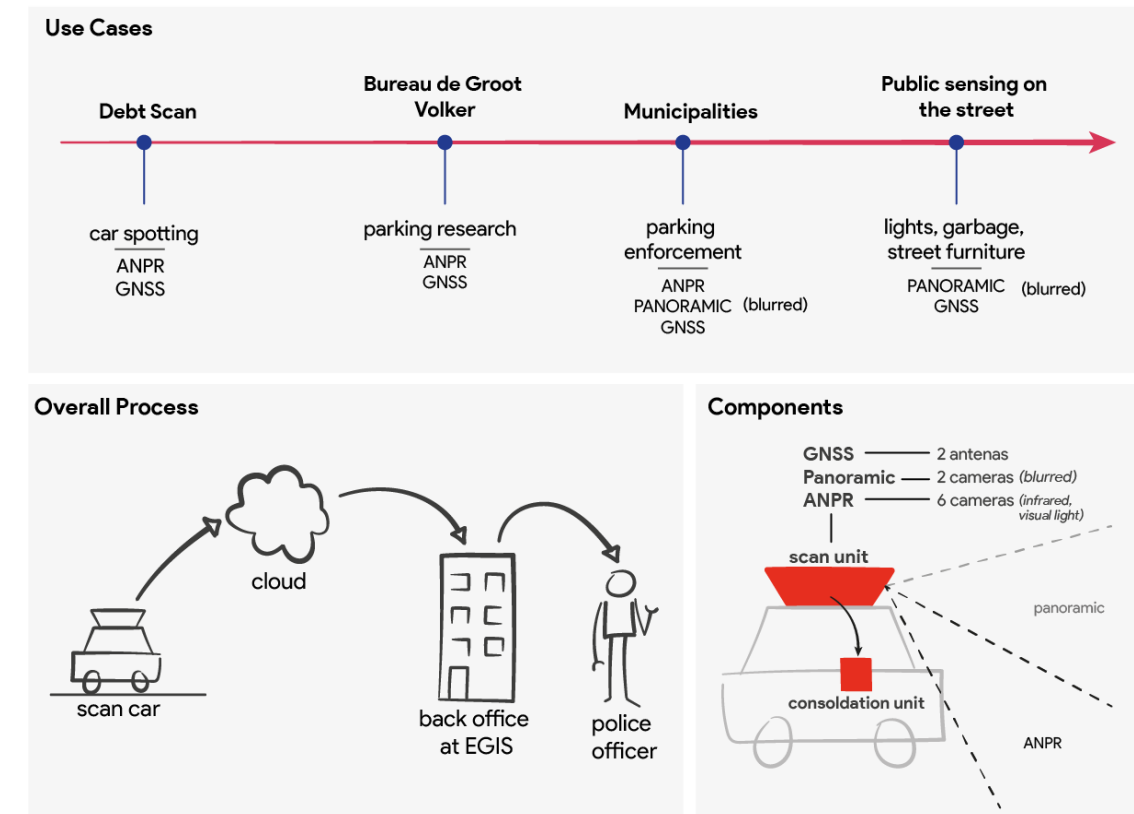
Use Cases

Debt Scan
car spotting
ANPR
GNSS

Bureau de Groot Volker
parking research
ANPR
GNSS

Municipalities
parking enforcement
ANPR
PANORAMIC (blurred)
GNSS

Public sensing on the street
lights, garbage, street furniture
PANORAMIC (blurred)
GNSS

Overall Process

scan car
cloud
back office at EGIS
police officer

Components

GNSS — 2 antenas
Panoramic — 2 cameras (blurred)
ANPR — 6 cameras (infrared, visual light)
scan unit
consoldation unit
panoramic
ANPR